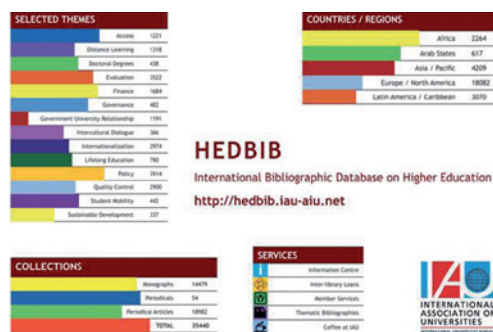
SELECTED THEMES

| | |
|---|---|
| Access | 1221 |
| Distance Learning | 1318 |
| Doctoral Degrees | 458 |
| Evaluation | 3502 |
| Finance | 1684 |
| Governance | 482 |
| Government University Relationship | 1191 |
| Intercultural Dialogue | 366 |
| Internationalization | 2974 |
| Lifelong Education | 790 |
| Policy | 3914 |
| Quality Control | 2900 |
| Student Mobility | 442 |
| Sustainable Development | 337 |

COUNTRIES / REGIONS

| | |
|---|---|
| Africa | 2264 |
| Arab States | 617 |
| Asia / Pacific | 4209 |
| Europe / North America | 18082 |
| Latin America / Caribbean | 3070 |

HEDBIB

International Bibliographic Database on Higher Education

http://hedbib.iau-aiu.net

COLLECTIONS

| | |
|---|---|
| Monographs | 14479 |
| Periodicals | 54 |
| Periodical Articles | 18982 |
| TOTAL | 35440 |

SERVICES

Information Centre
Inter-library Loans
Member Services
Thematic Bibliographies
Coffee at IAU

IAU
INTERNATIONAL ASSOCIATION OF UNIVERSITIES